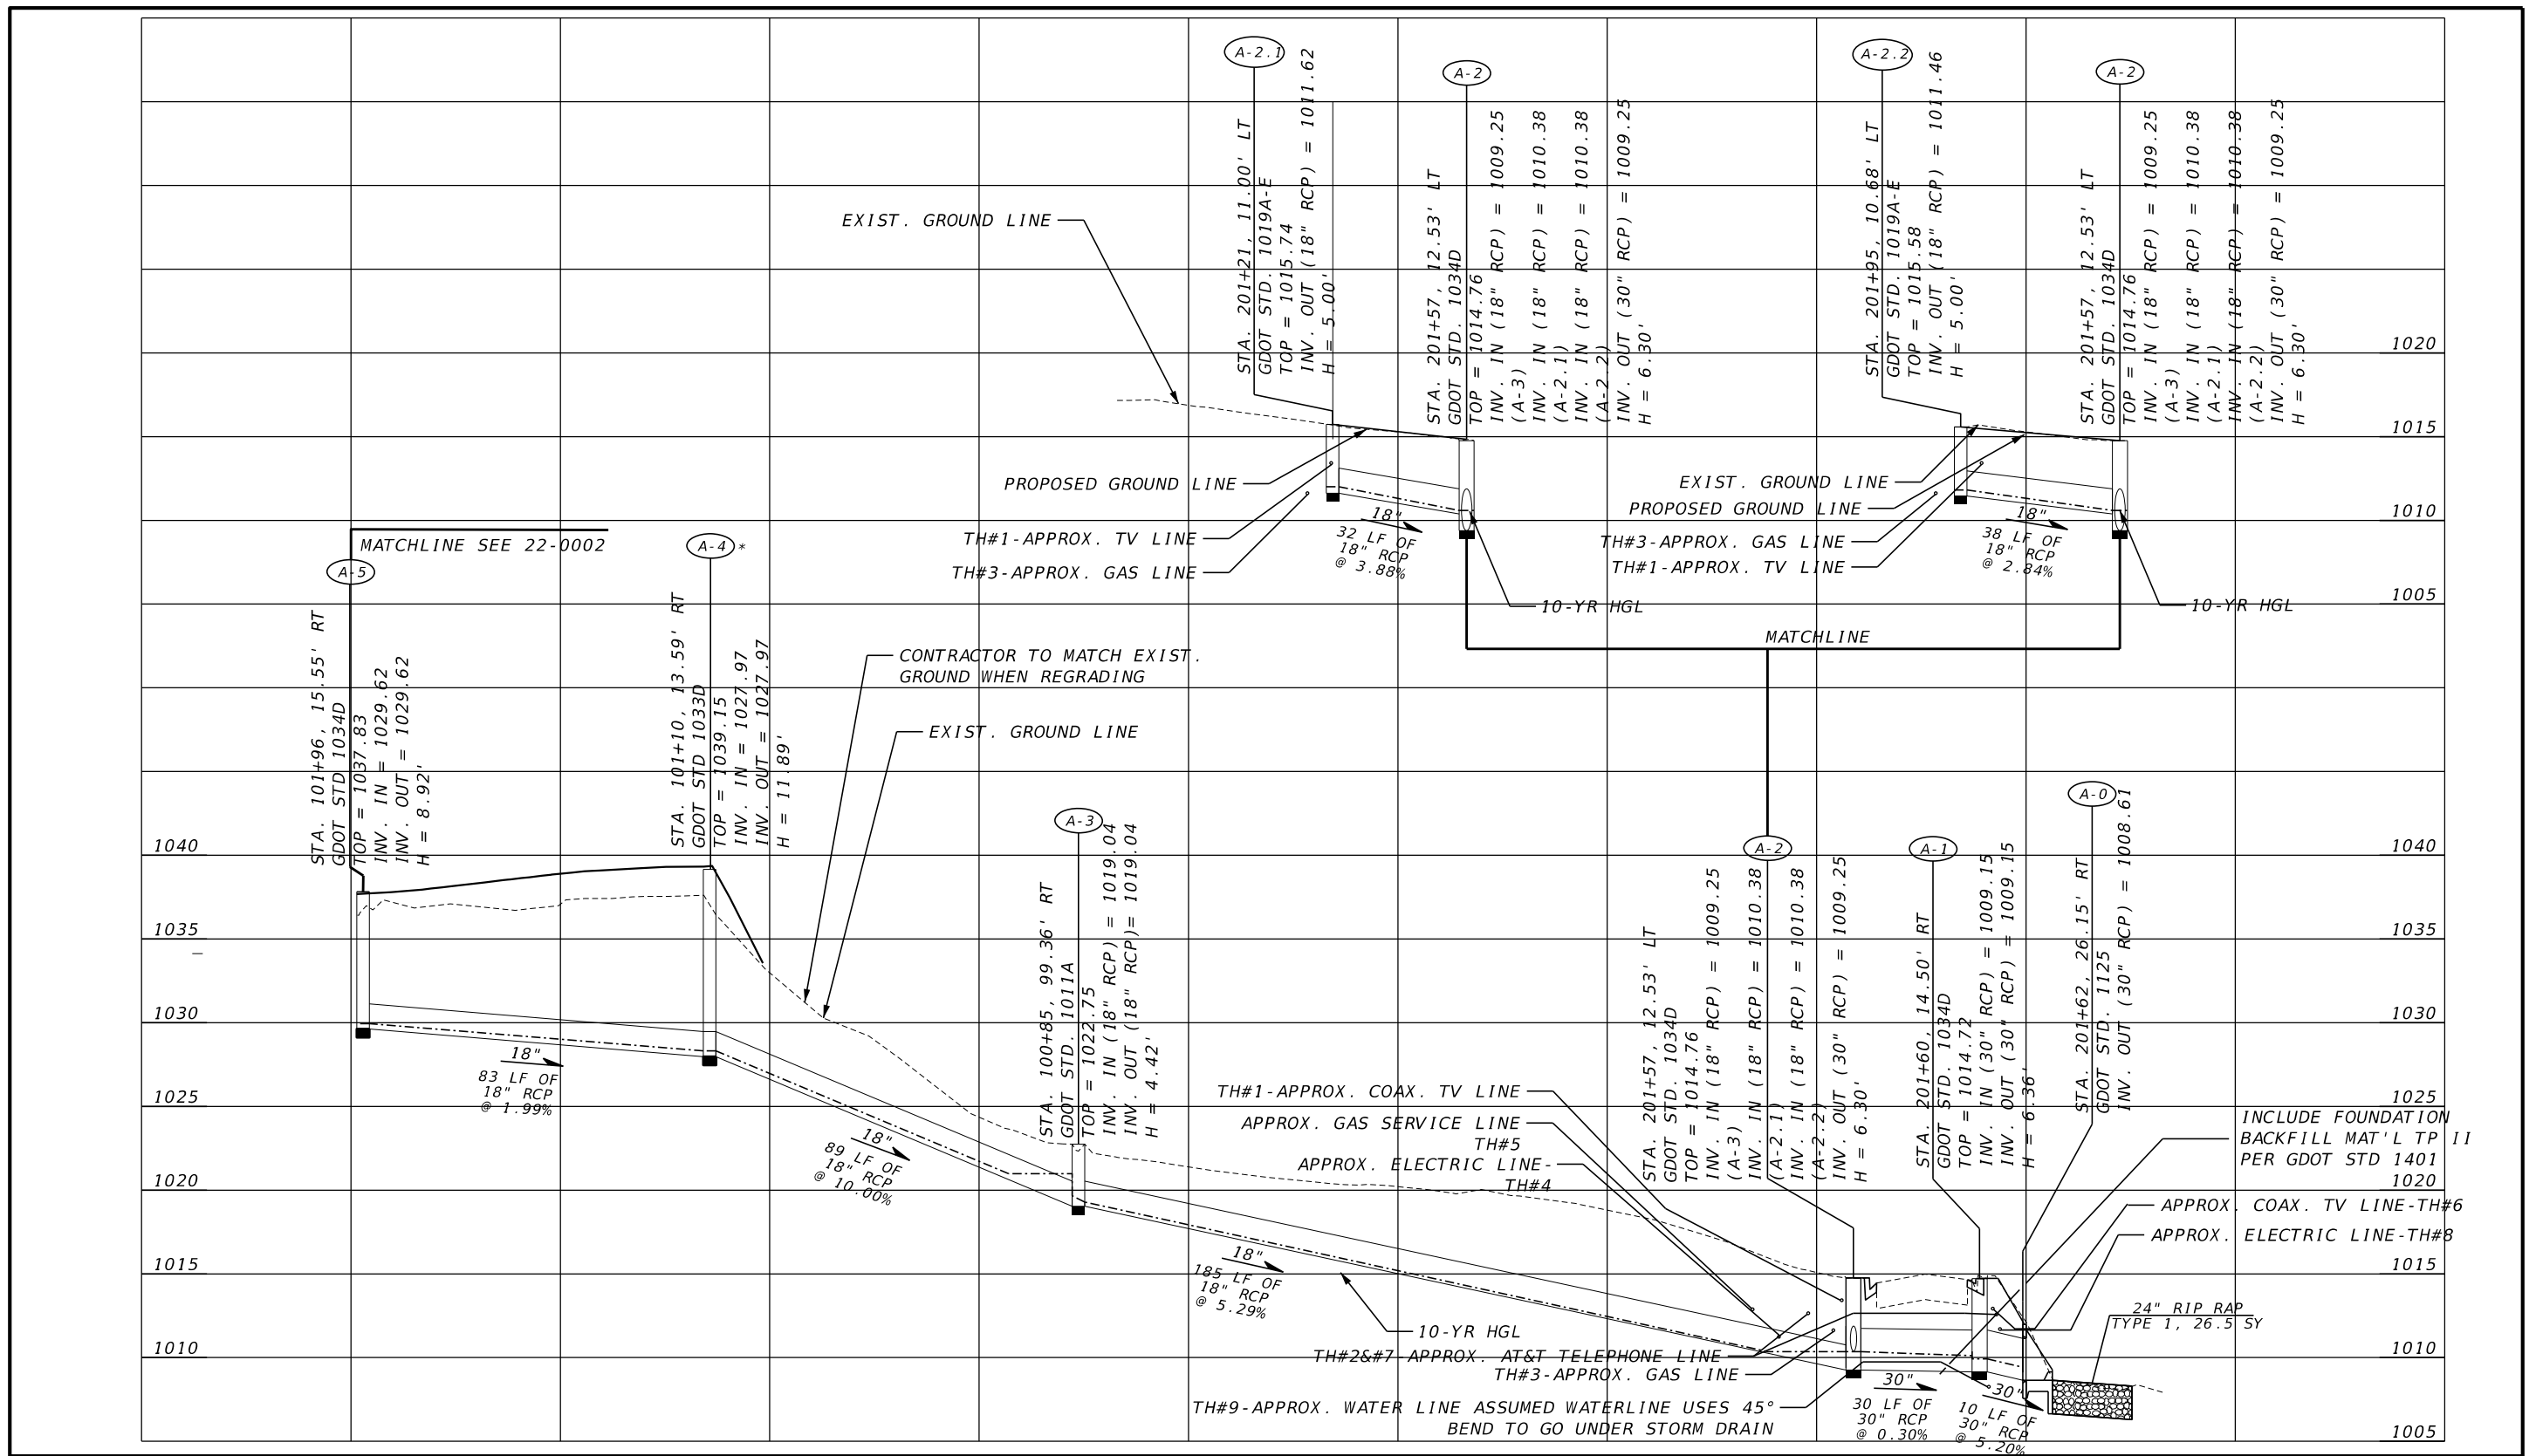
A-2.1
STA. 201+21, 11.00' LT
GDOT STD. 1019A-E
TOP = 1015.74
INV. OUT (18" RCP) = 1011.62
H = 5.00'

A-2
STA. 201+57, 12.53' LT
GDOT STD. 1034D
TOP = 1014.76
INV. IN (18" RCP) = 1009.25 (A-3)
INV. IN (18" RCP) = 1010.38 (A-2.1)
INV. IN (18" RCP) = 1010.38 (A-2.2)
INV. OUT (30" RCP) = 1009.25
H = 6.30'

A-2.2
STA. 201+95, 10.68' LT
GDOT STD. 1019A-E
TOP = 1015.58
INV. OUT (18" RCP) = 1011.46
H = 5.00'

A-2
STA. 201+57, 12.53' LT
GDOT STD. 1034D
TOP = 1014.76
INV. IN (18" RCP) = 1009.25 (A-3)
INV. IN (18" RCP) = 1010.38 (A-2.1)
INV. IN (18" RCP) = 1010.38 (A-2.2)
INV. OUT (30" RCP) = 1009.25
H = 6.30'

EXIST. GROUND LINE
PROPOSED GROUND LINE
TH#1-APPROX. TV LINE
TH#3-APPROX. GAS LINE
18"
32 LF OF 18" RCP @ 3.88%
10-YR HGL
EXIST. GROUND LINE
PROPOSED GROUND LINE
TH#3-APPROX. GAS LINE
TH#1-APPROX. TV LINE
18"
38 LF OF 18" RCP @ 2.84%
10-YR HGL
MATCHLINE

1020
1015
1010
1005

MATCHLINE SEE 22-0002
A-5
STA. 101+96, 15.55' RT
GDOT STD 1034D
TOP = 1037.83
INV. IN = 1029.62
INV. OUT = 1029.62
H = 8.92'

A-4 *
STA. 101+10, 13.59' RT
GDOT STD 1033D
TOP = 1039.15
INV. IN = 1027.97
INV. OUT = 1027.97
H = 11.89'

CONTRACTOR TO MATCH EXIST. GROUND WHEN REGRADING
EXIST. GROUND LINE

A-3
STA. 100+85, 99.36' RT
GDOT STD. 1011A
TOP = 1022.75
INV. IN (18" RCP) = 1019.04
INV. OUT (18" RCP)= 1019.04
H = 4.42'

A-2
STA. 201+57, 12.53' LT
GDOT STD. 1034D
TOP = 1014.76
INV. IN (18" RCP) = 1009.25 (A-3)
INV. IN (18" RCP) = 1010.38 (A-2.1)
INV. IN (18" RCP) = 1010.38 (A-2.2)
INV. OUT (30" RCP) = 1009.25
H = 6.30'

A-1
STA. 201+60, 14.50' RT
GDOT STD. 1034D
TOP = 1014.72
INV. IN (30" RCP) = 1009.15
INV. OUT (30" RCP) = 1009.15
H = 6.36'

A-0
STA. 201+62, 26.15' RT
GDOT STD. 1125
INV. OUT (30" RCP) = 1008.61

1040
1035
1030
1025
1020
1015
1010
1005

18"
83 LF OF 18" RCP @ 1.99%
18"
89 LF OF 18" RCP @ 10.00%
18"
185 LF OF 18" RCP @ 5.29%
10-YR HGL
TH#1-APPROX. COAX. TV LINE
APPROX. GAS SERVICE LINE TH#5
APPROX. ELECTRIC LINE-TH#4
INCLUDE FOUNDATION BACKFILL MAT'L TP II PER GDOT STD 1401
APPROX. COAX. TV LINE-TH#6
APPROX. ELECTRIC LINE-TH#8
24" RIP RAP TYPE 1, 26.5 SY
TH#2&#7 APPROX. AT&T TELEPHONE LINE
TH#3-APPROX. GAS LINE
TH#9-APPROX. WATER LINE ASSUMED WATERLINE USES 45° BEND TO GO UNDER STORM DRAIN
30"
30 LF OF 30" RCP @ 0.30%
30"
10 LF OF 30" RCP @ 5.20%